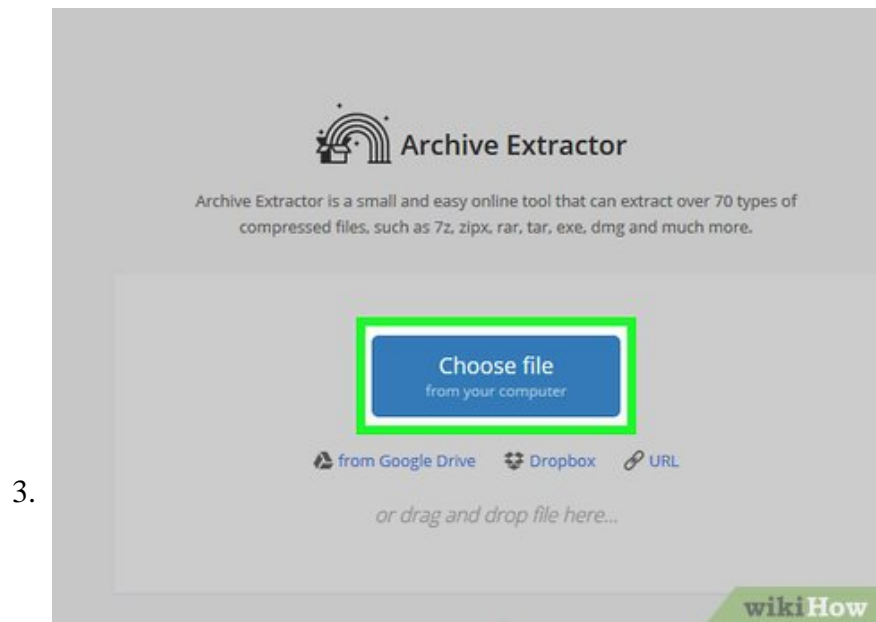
3.

Archive Extractor

Archive Extractor is a small and easy online tool that can extract over 70 types of compressed files, such as 7z, zipx, rar, tar, exe, dmg and much more.

Choose file
from your computer

from Google Drive Dropbox URL

or drag and drop file here...

wikiHow